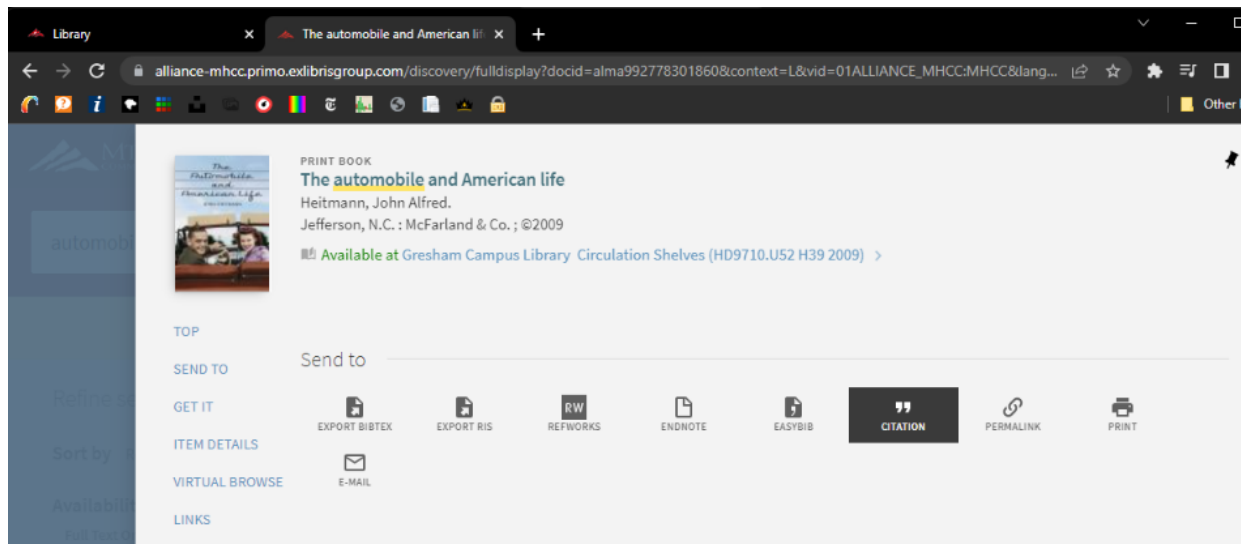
Library ×
The automobile and American li ×
+

alliance-mhcc.primo.exlibrisgroup.com/discovery/fulldisplay?docid=alma992778301860&context=L&vid=01ALLIANCE_MHCC:MHCC&lang...

Other

automobi

Refine se

Sort by

Availabili

The Automobile and American Life

PRINT BOOK
The automobile and American life
Heitmann, John Alfred.
Jefferson, N.C. : McFarland & Co. ; ©2009
Available at Gresham Campus Library Circulation Shelves (HD9710.U52 H39 2009) >

TOP
SEND TO
GET IT
ITEM DETAILS
VIRTUAL BROWSE
LINKS

Send to

EXPORT BIBTEX
EXPORT RIS
RW
REFWORKS
ENDNOTE
EASYBIB
CITATION
PERMALINK
PRINT
E-MAIL